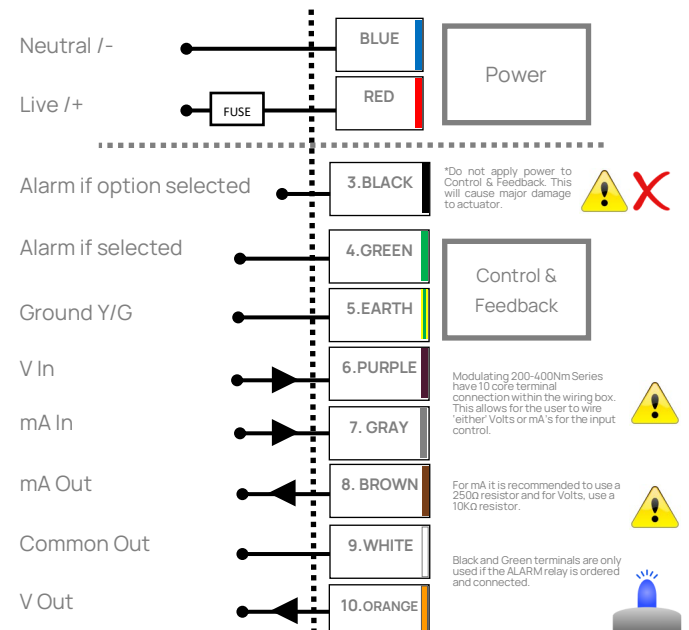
Neutral /-

BLUE

Power

Live /+

FUSE

RED

Alarm if option selected

3.BLACK

*Do not apply power to Control & Feedback. This will cause major damage to actuator.

Alarm if selected

4.GREEN

Control & Feedback

Ground Y/G

5.EARTH

V In

6.PURPLE

Modulating 200-400Nm Series have 10 core terminal connection within the wiring box. This allows for the user to wire 'either' Volts or mA's for the input control.

mA In

7. GRAY

mA Out

8. BROWN

For mA it is recommended to use a 250Ω resistor and for Volts, use a 10KΩ resistor.

Common Out

9.WHITE

Black and Green terminals are only used if the ALARM relay is ordered and connected.

V Out

10.ORANGE